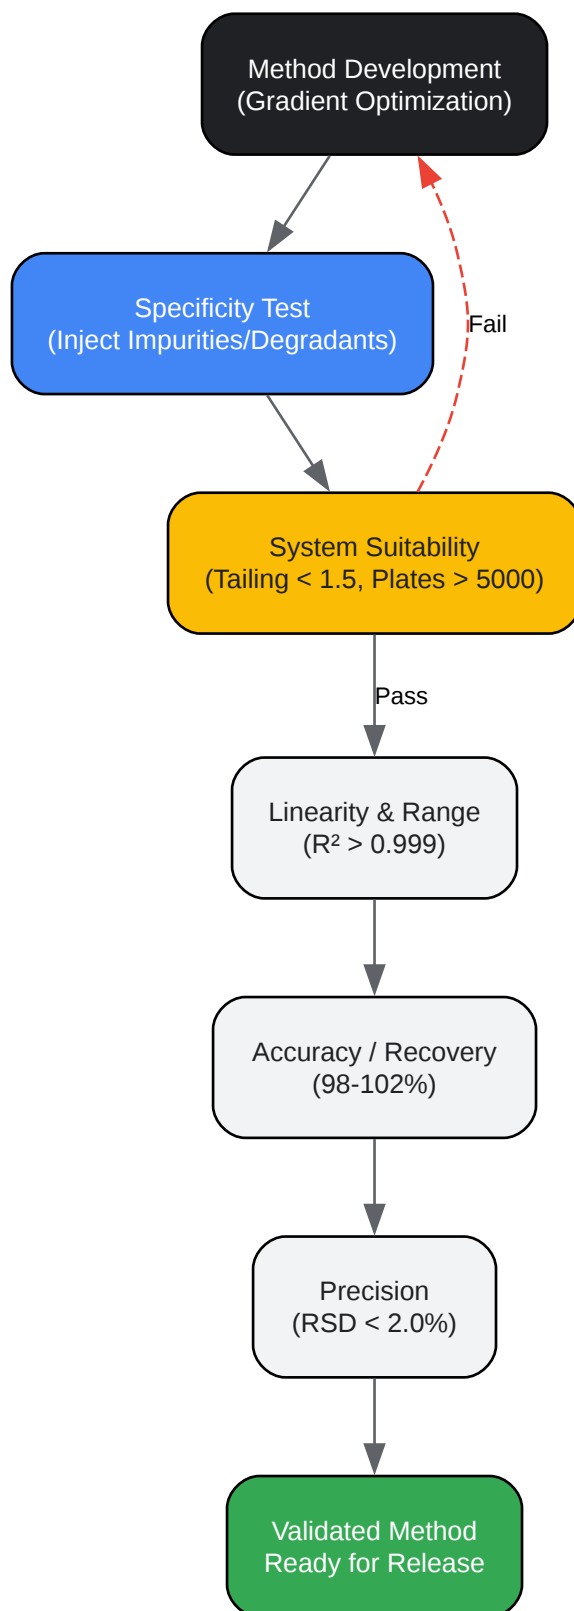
Method Development
(Gradient Optimization)

Specificity Test
(Inject Impurities/Degradants)

Fail

System Suitability
(Tailing < 1.5, Plates > 5000)

Pass

Linearity & Range
($R^2 > 0.999$)

Accuracy / Recovery
(98-102%)

Precision
(RSD < 2.0%)

Validated Method
Ready for Release